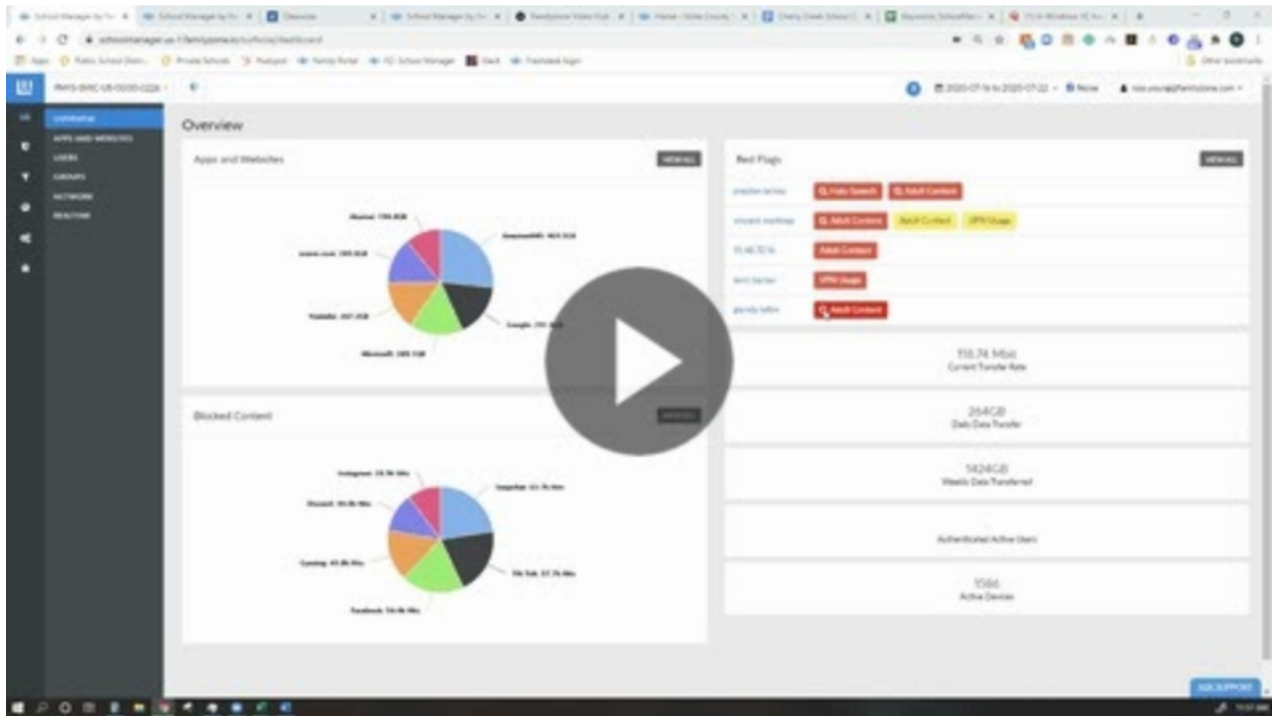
School Manager by Fa | School Manager by Fa | Classroom | School Manager by Fa | Familyzone Video Hub | Home - Vista County | Cherry Creek School | Keynote_SchoolMan | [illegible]

schoolmanager.us-1.familyzone.io/

Apps | Public School Distr... | Private Schools | Peakpost | Family Portal | FZ School Manager | Slack | Freshdesk login | Other bookmarks

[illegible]

2020-07-16 to 2020-07-22 | None | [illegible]@familyzone.com

OVERVIEW
APPS AND WEBSITES
USERS
GROUPS
NETWORK
REALTIME

Overview

Apps and Websites
VIEW ALL

Discord: 178.8GB
Amazon AWS: 463.3GB
zoom.com: 205.8GB
Youtube: 207.2GB
Google: 270.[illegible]
Microsoft: 285.1GB

Blocked Content
VIEW ALL

Instagram: 28.7K Hits
Snapchat: 63.7K Hits
Discord: 30.8K Hits
Gaming: 45.8K Hits
Tik Tok: 57.7K Hits
Facebook: 54.9K Hits

Red Flags
VIEW ALL

preston lecroy | Hate Speech | Adult Content
vincent martinez | Adult Content | Adult Content | VPN Usage
10.40.72.16 | Adult Content
kevin becker | VPN Usage
glenda lattin | Adult Content

118.74 Mbit
Current Transfer Rate

264GB
Daily Data Transfer

1424GB
Weekly Data Transferred

Authenticated Active Users

1586
Active Devices

ASK SUPPORT